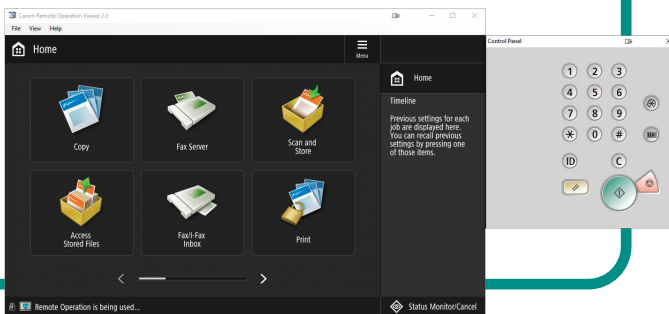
Canon Remote Operation Viewer 2.3
File View Help

Home
Menu

Copy
Fax Server
Scan and Store
Access Stored Files
Fax/I-Fax Inbox
Print

Home
Timeline
Previous settings for each job are displayed here. You can recall previous settings by pressing one of those items.

Remote Operation is being used...
Status Monitor/Cancel

Control Panel
1 2 3
4 5 6
7 8 9
* 0 #
ID
C